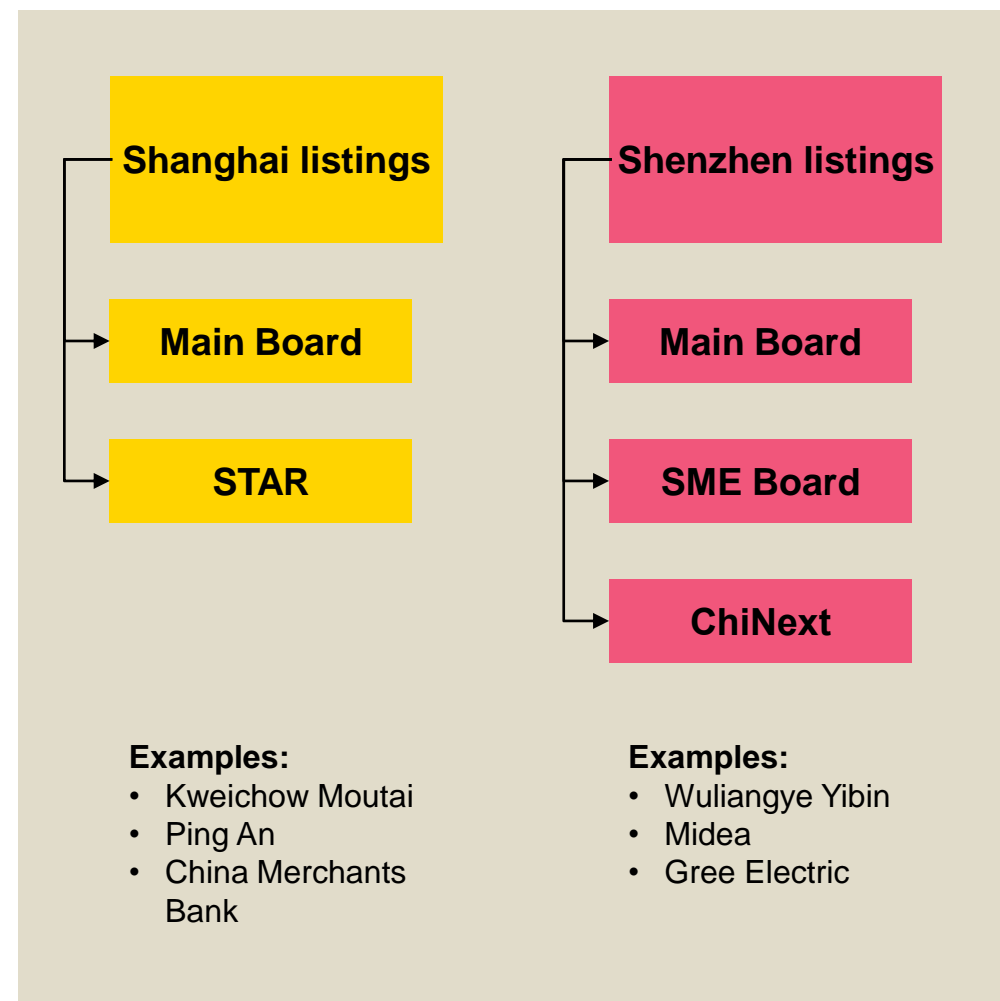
Shanghai listings

Main Board

STAR

Examples:
• Kweichow Moutai
• Ping An
• China Merchants Bank

Shenzhen listings

Main Board

SME Board

ChiNext

Examples:
• Wuliangye Yibin
• Midea
• Gree Electric